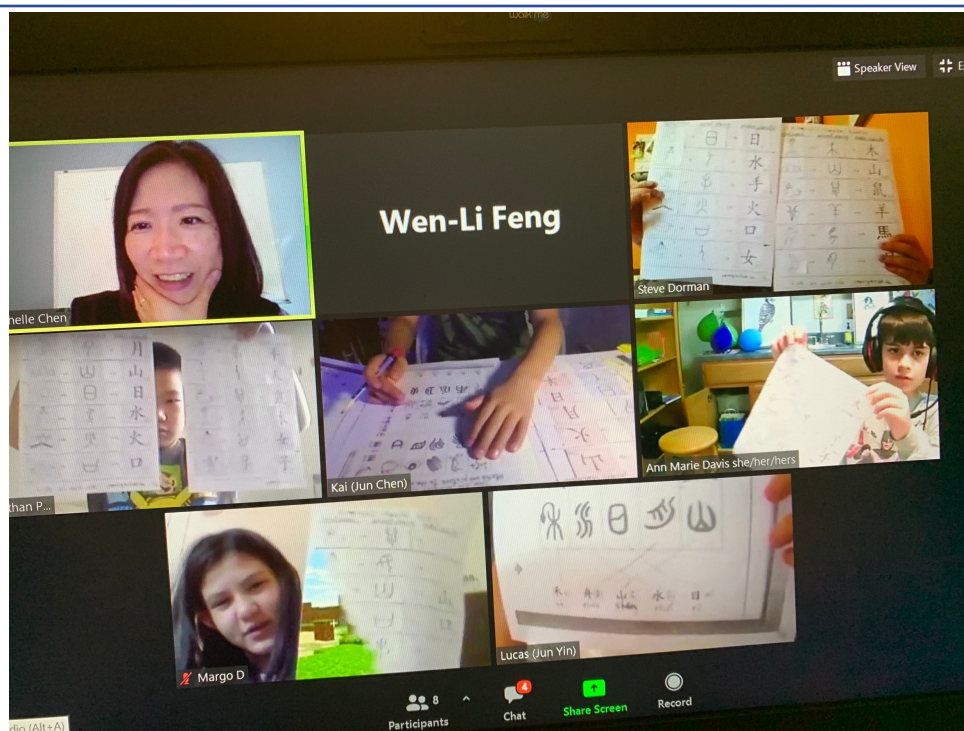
Speaker View

nelle Chen

Wen-Li Feng

日 水 手 火 口 女

木 山 鳥 羊 馬

Steve Dorman

月 山 日 水 火 口

than P...

Kai (Jun Chen)

Ann Marie Davis she/her/hers

山

Margo D

日 山

Lucas (Jun Yin)

8 Participants

4 Chat

Share Screen

Record

dio (Alt+A)